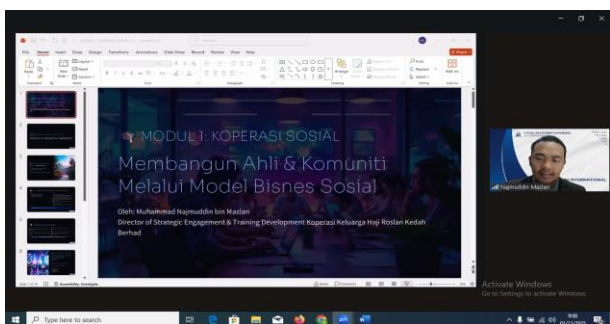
MODUL 1: KOPERASI SOSIAL

Membangun Ahli & Komuniti Melalui Model Bisnes Sosial

Oleh: Muhammad Najmuddin bin Mazlan
Director of Strategic Engagement & Training Development Koperasi Keluarga Haji Roslan Kedah Berhad

File Home Insert Draw Design Transitions Animations Slide Show Record Review View Help

Najmuddin Mazlan

INTERNATIONAL

Activate Windows
Go to Settings to activate Windows.

Type here to search